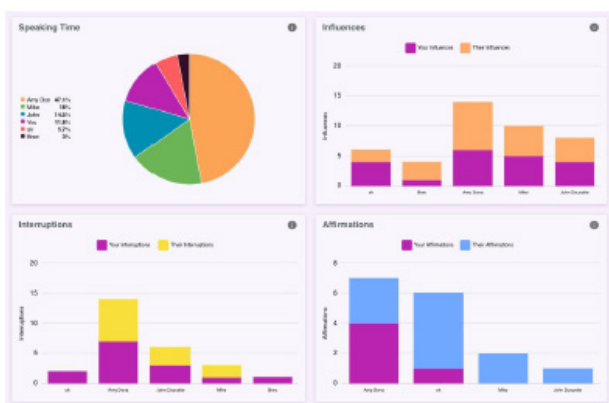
Speaking Time

Amy Doe 47.6%
Mike 18%
John 14.8%
You 11.8%
ck 5.2%
Bien 3%

Influences

Your Influences Their Influences

20
15
10
5
0

Influences

ck Bien Amy Done Mike John Doeable

Interruptions

Your Interruptions Their Interruptions

20
15
10
5
0

Interruptions

ck Amy Done John Doeable Mike Bien

Affirmations

Your Affirmations Their Affirmations

8
6
4
2
0

Affirmations

Amy Done ck Mike John Doeable